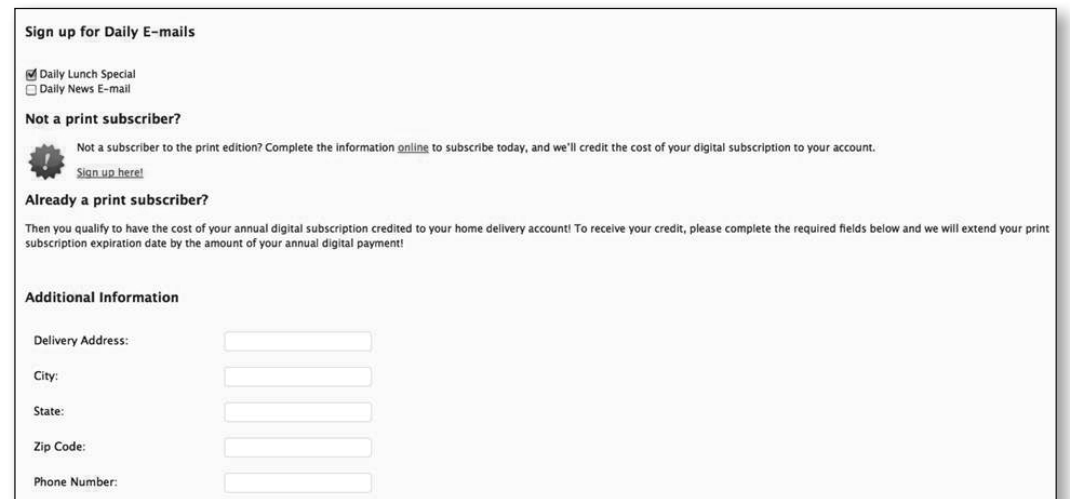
Sign up for Daily E-mails

Daily Lunch Special
Daily News E-mail

Not a print subscriber?

Not a subscriber to the print edition? Complete the information online to subscribe today, and we'll credit the cost of your digital subscription to your account.

Sign up here!

Already a print subscriber?

Then you qualify to have the cost of your annual digital subscription credited to your home delivery account! To receive your credit, please complete the required fields below and we will extend your print subscription expiration date by the amount of your annual digital payment!

Additional Information

Delivery Address:

City:

State:

Zip Code:

Phone Number: